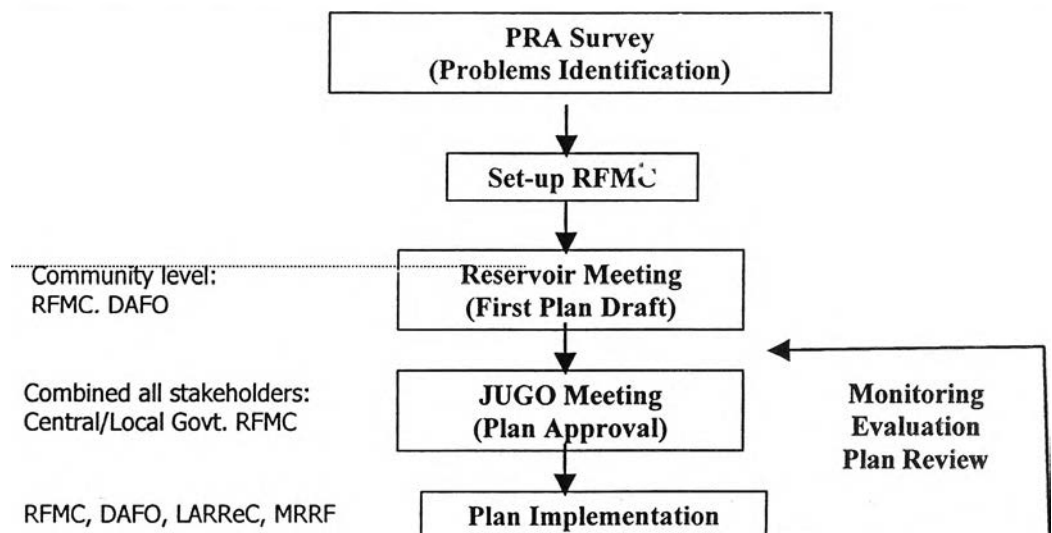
PRA Survey
(Problems Identification)

Set-up RFMC

Community level:
RFMC. DAFO

Reservoir Meeting
(First Plan Draft)

Combined all stakeholders:
Central/Local Govt. RFMC

JUGO Meeting
(Plan Approval)

Monitoring
Evaluation
Plan Review

RFMC, DAFO, LARReC, MRRF

Plan Implementation